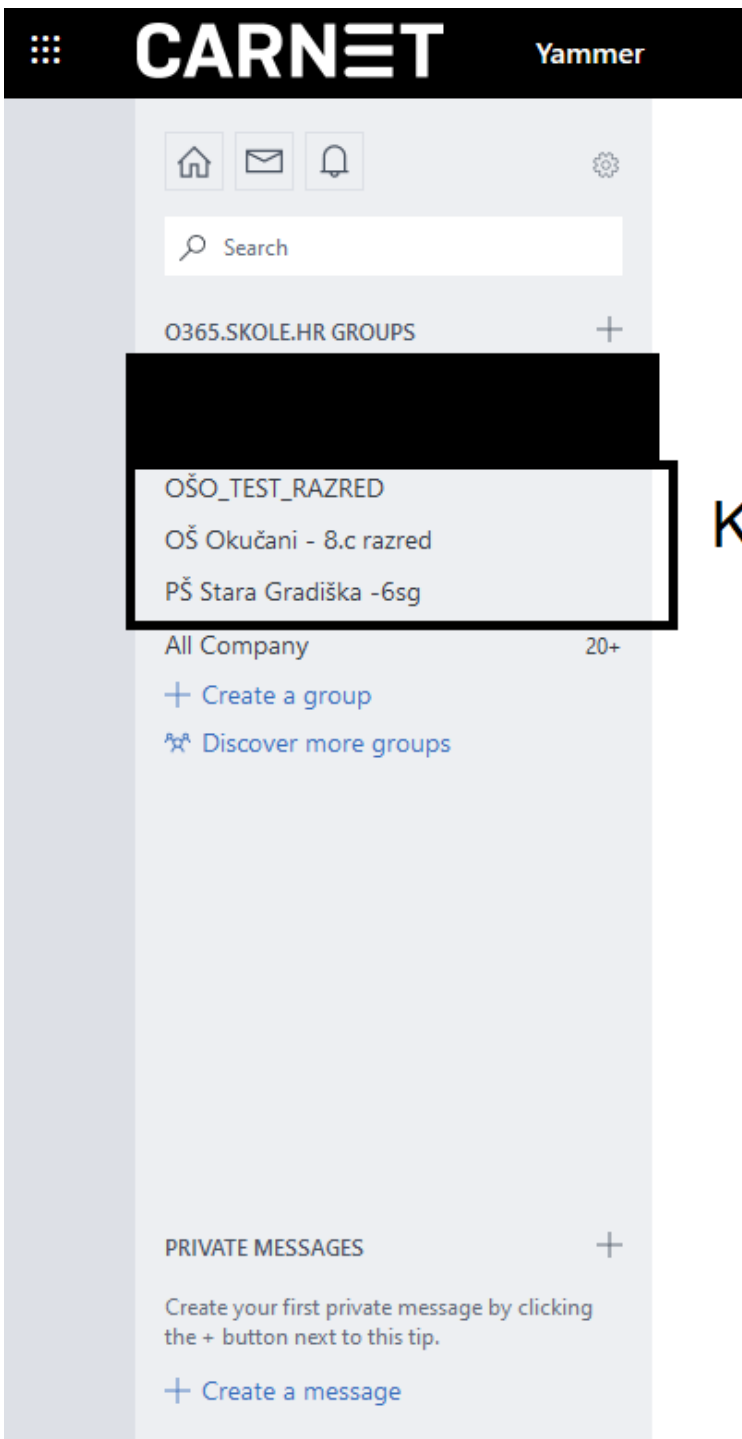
CARNET Yammer

Search

O365.SKOLE.HR GROUPS +

OŠO_TEST_RAZRED
OŠ Okučani - 8.c razred
PŠ Stara Gradiška -6sg

K

All Company 20+
+ Create a group
Discover more groups

PRIVATE MESSAGES +

Create your first private message by clicking the + button next to this tip.

+ Create a message